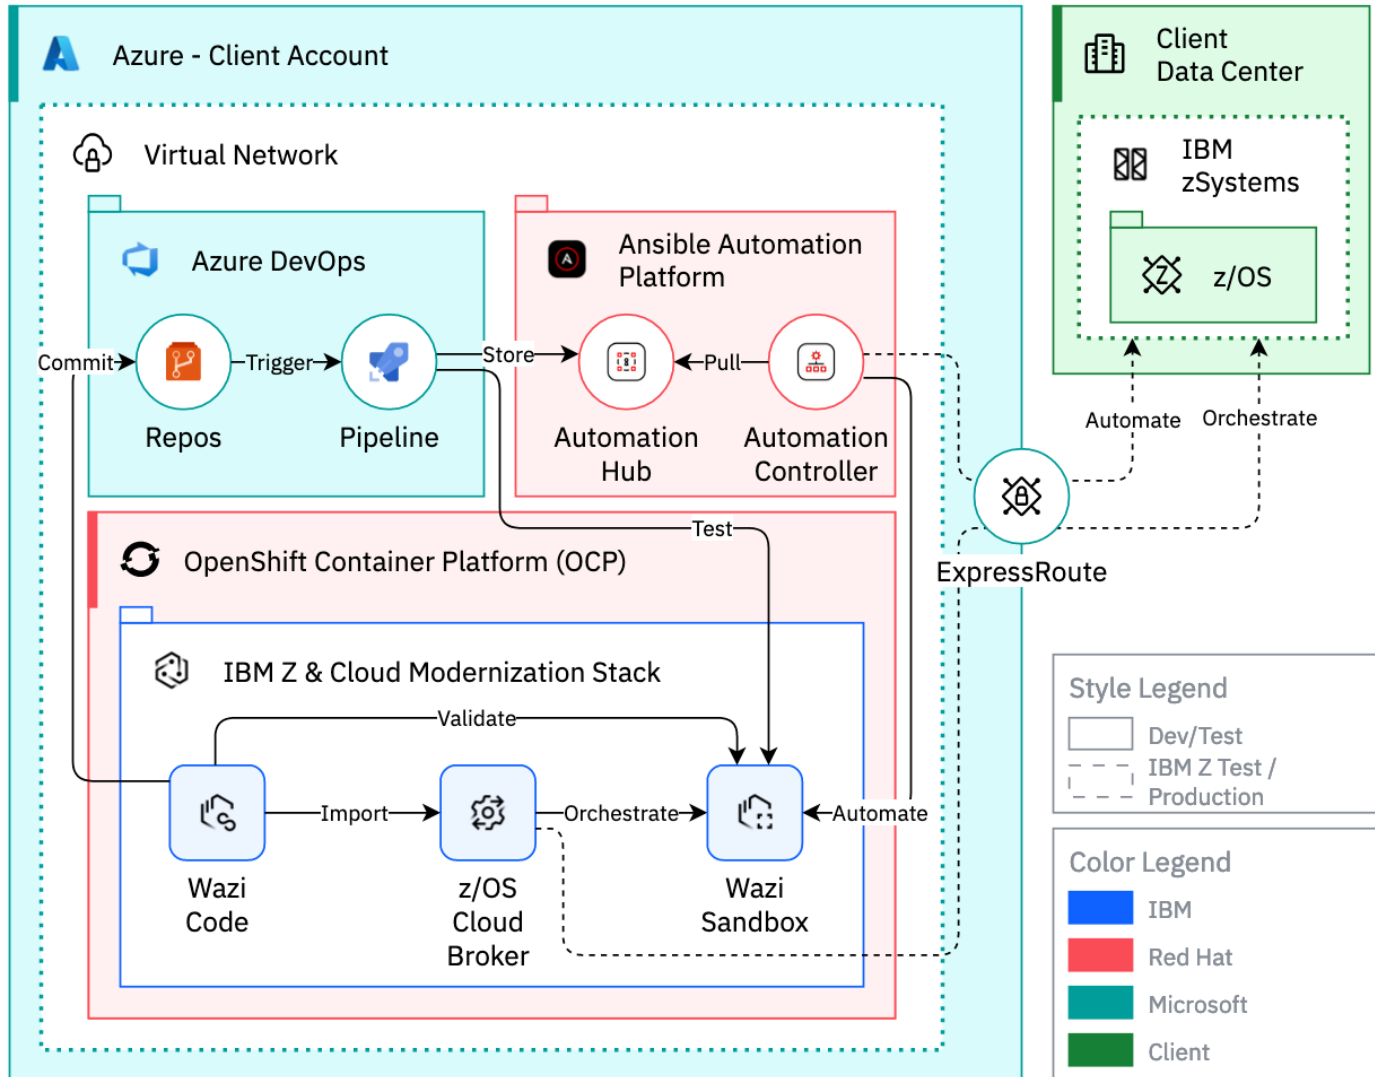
Azure - Client Account

Virtual Network

Azure DevOps

Commit

Repos

Trigger

Pipeline

Store

Ansible Automation Platform

Pull

Automation Hub

Automation Controller

Test

OpenShift Container Platform (OCP)

IBM Z & Cloud Modernization Stack

Validate

Wazi Code

Import

z/OS Cloud Broker

Orchestrate

Wazi Sandbox

Automate

Client Data Center

IBM zSystems

z/OS

Automate

Orchestrate

ExpressRoute

Style Legend

Dev/Test

IBM Z Test / Production

Color Legend

IBM

Red Hat

Microsoft

Client